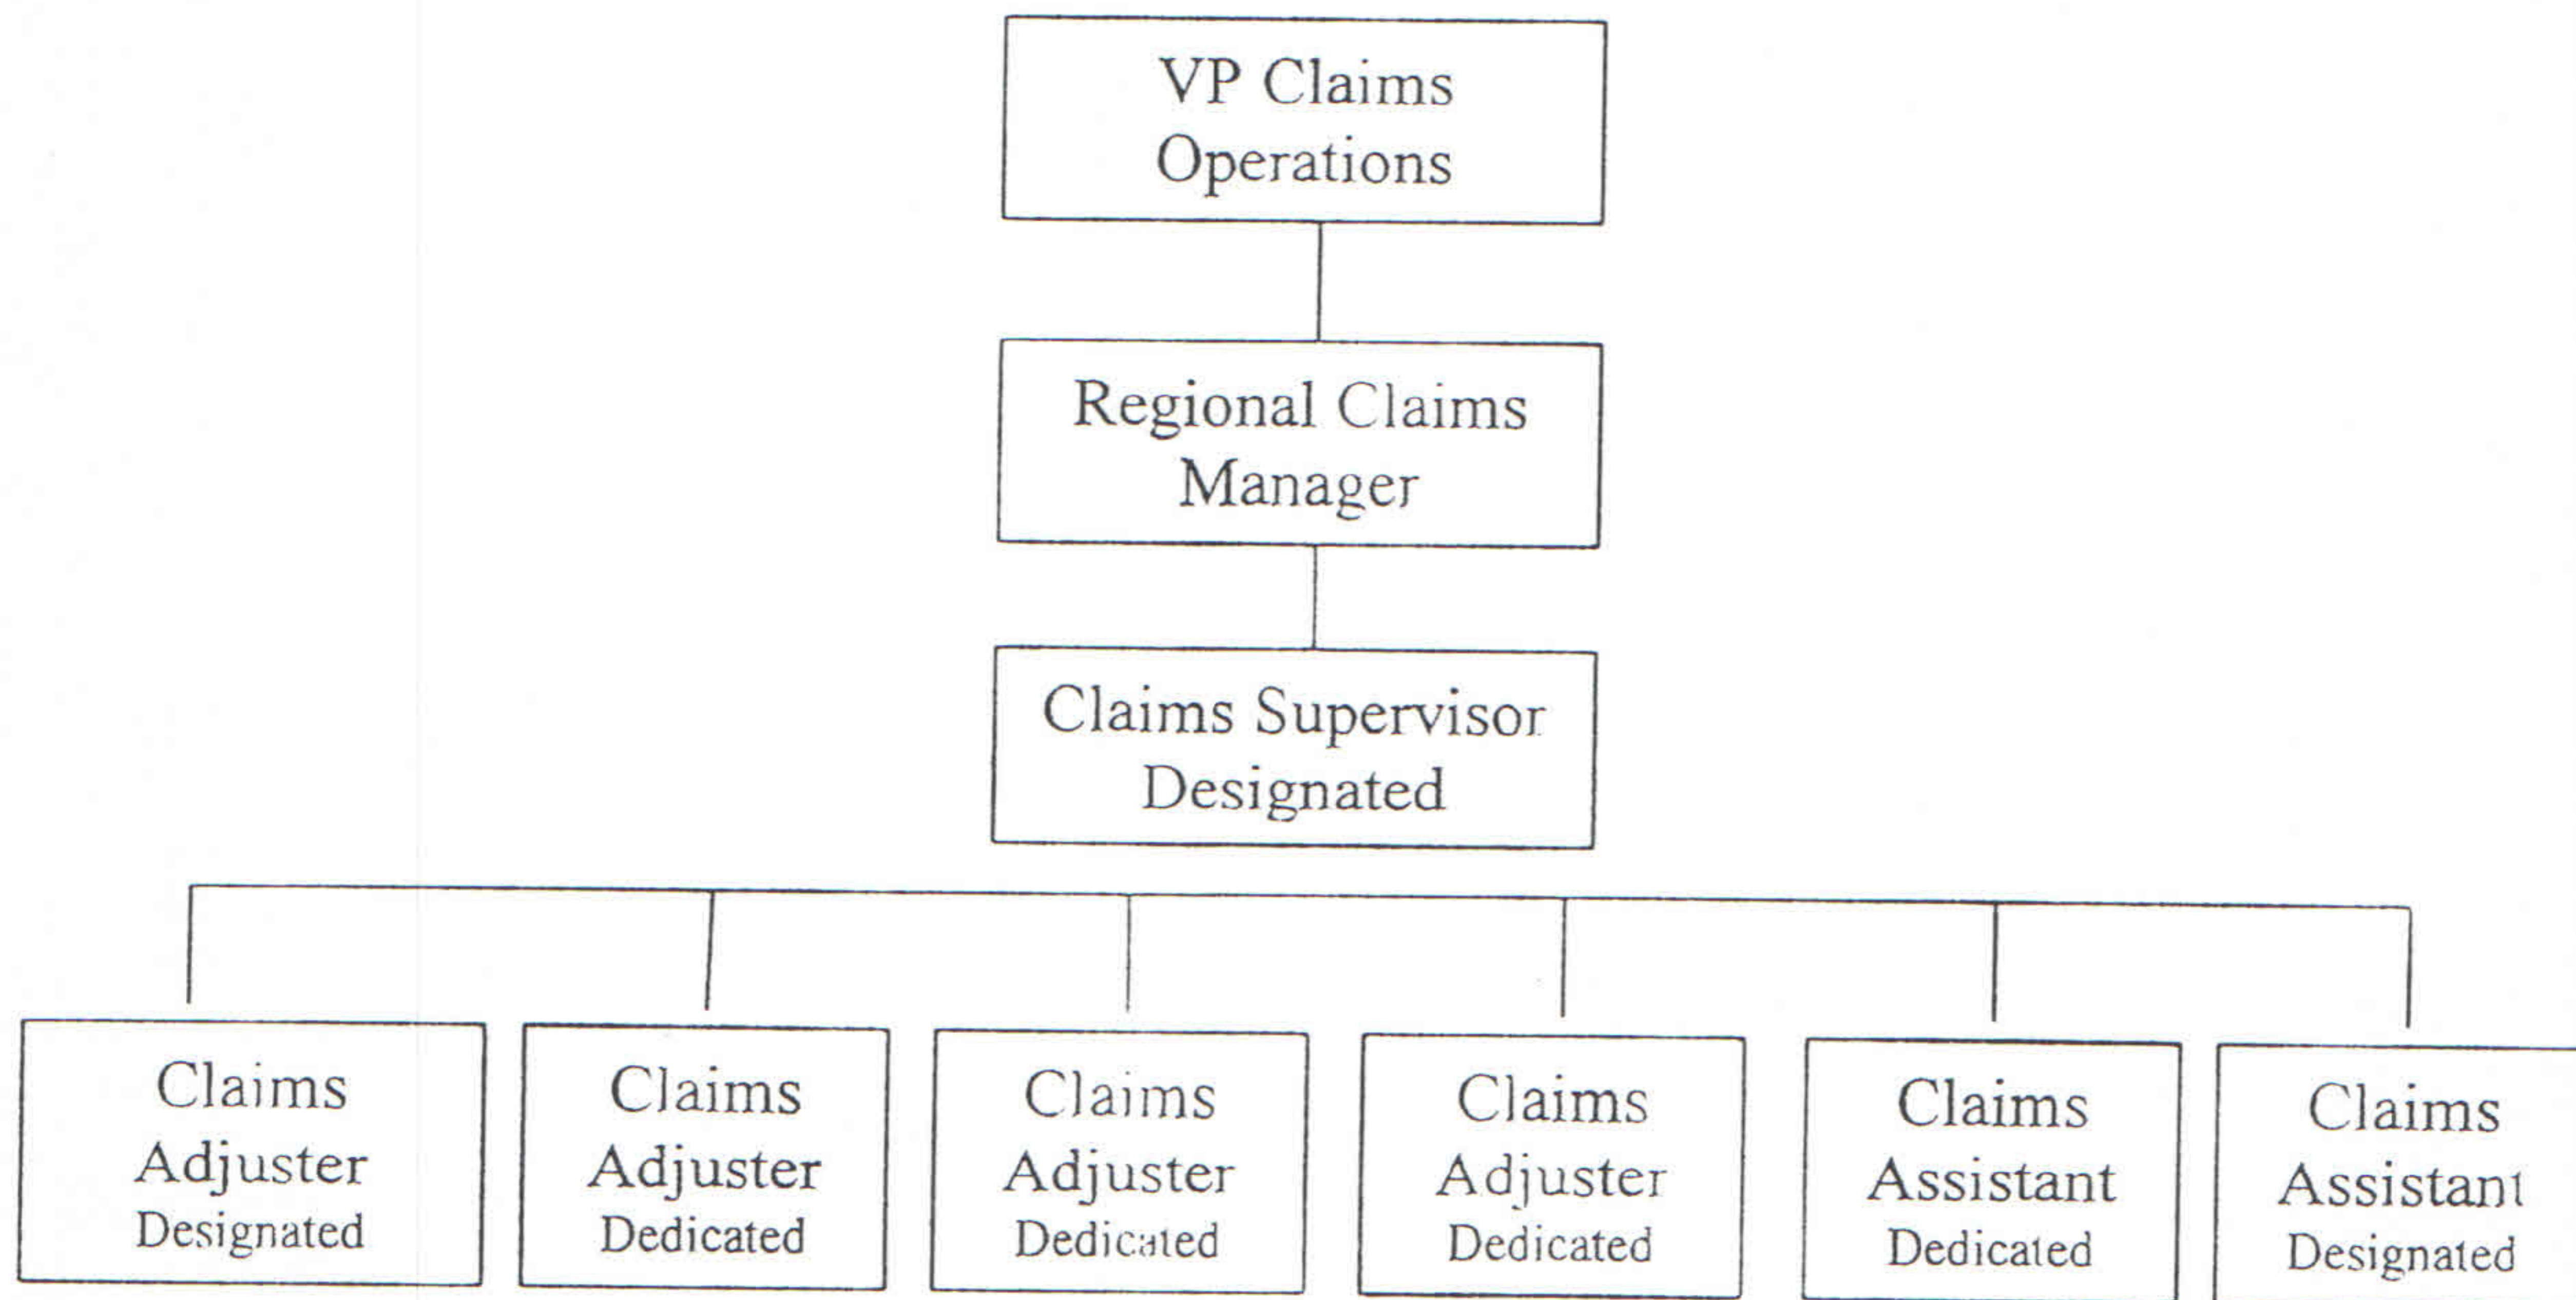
VP Claims Operations

Regional Claims Manager

Claims Supervisor Designated

Claims Adjuster Designated

Claims Adjuster Dedicated

Claims Adjuster Dedicated

Claims Adjuster Dedicated

Claims Assistant Dedicated

Claims Assistant Designated